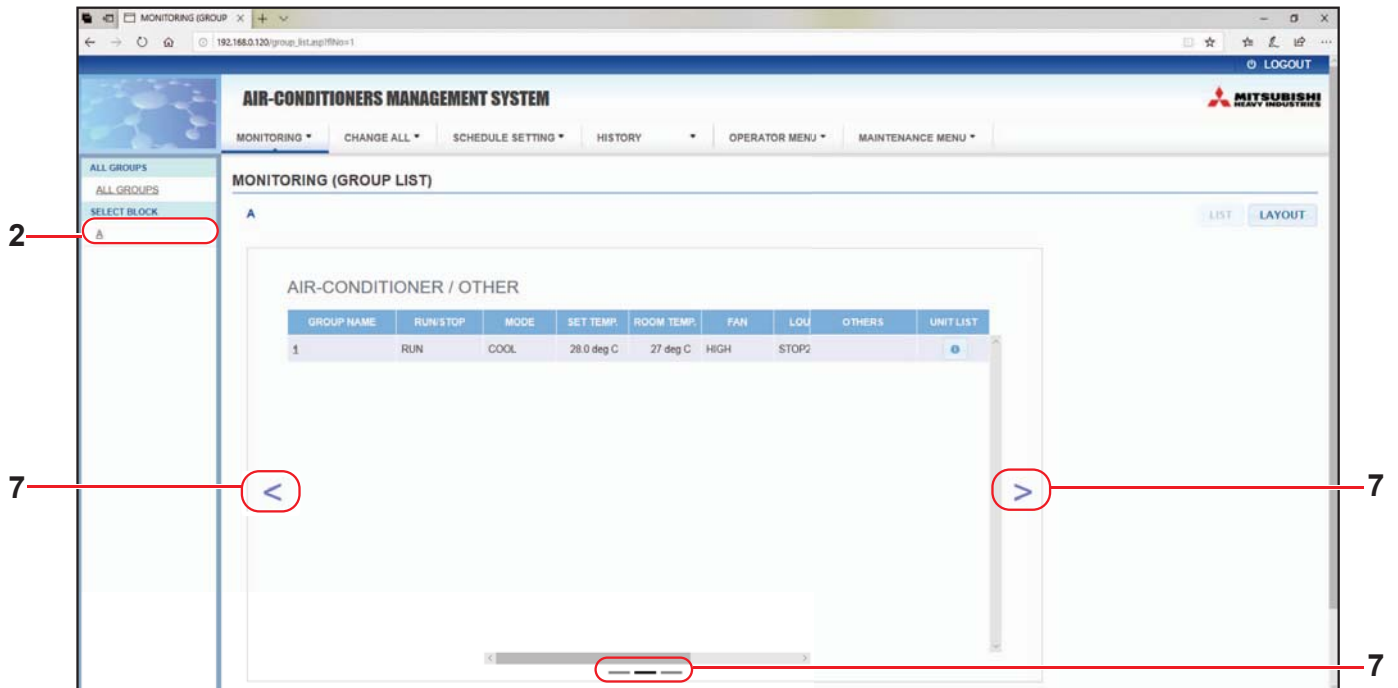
MONITORING (GROUP ×

192.168.0.120/group_list.asp?BNo=1

LOGOUT

AIR-CONDITIONERS MANAGEMENT SYSTEM

MITSUBISHI HEAVY INDUSTRIES

MONITORING ▾ CHANGE ALL ▾ SCHEDULE SETTING ▾ HISTORY ▾ OPERATOR MENU ▾ MAINTENANCE MENU ▾

ALL GROUPS

ALL GROUPS

SELECT BLOCK

A

MONITORING (GROUP LIST)

A

LIST LAYOUT

AIR-CONDITIONER / OTHER

| GROUP NAME | RUN/STOP | MODE | SET TEMP. | ROOM TEMP. | FAN | LOU | OTHERS | UNIT LIST |
|---|---|---|---|---|---|---|---|---|
| 1 | RUN | COOL | 28.0 deg C | 27 deg C | HIGH | STOP2 | | |

2

7

7

7